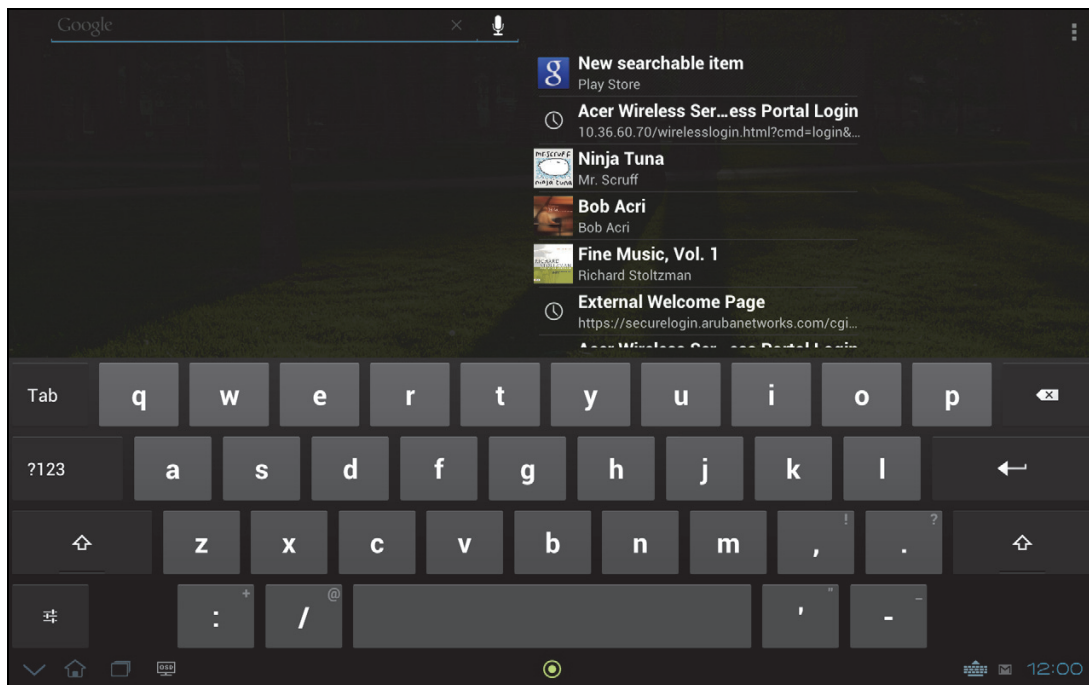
Google

New searchable item
Play Store

Acer Wireless Ser…ess Portal Login
10.36.60.70/wirelesslogin.html?cmd=login&…

Ninja Tuna
Mr. Scruff

Bob Acri
Bob Acri

Fine Music, Vol. 1
Richard Stoltzman

External Welcome Page
https://securelogin.arubanetworks.com/cgi…

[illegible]

Tab q w e r t y u i o p
?123 a s d f g h j k l
z x c v b n m , ! . ?
: + / @ ' " - _

12:00